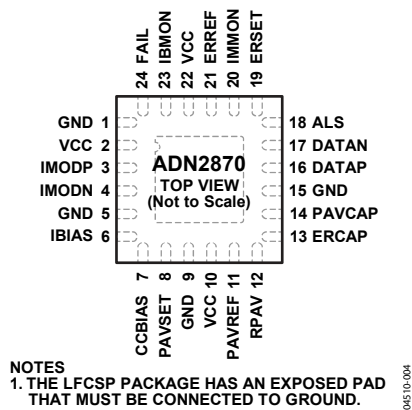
24 FAIL
23 IBMON
22 VCC
21 ERREF
20 IMMON
19 ERSET

GND 1
VCC 2
IMODP 3
IMODN 4
GND 5
IBIAS 6

ADN2870
TOP VIEW
(Not to Scale)

18 ALS
17 DATAN
16 DATAP
15 GND
14 PAVCAP
13 ERCAP

CCBIAS 7
PAVSET 8
GND 9
VCC 10
PAVREF 11
RPAV 12

NOTES
1. THE LFCSP PACKAGE HAS AN EXPOSED PAD THAT MUST BE CONNECTED TO GROUND.

04510-004